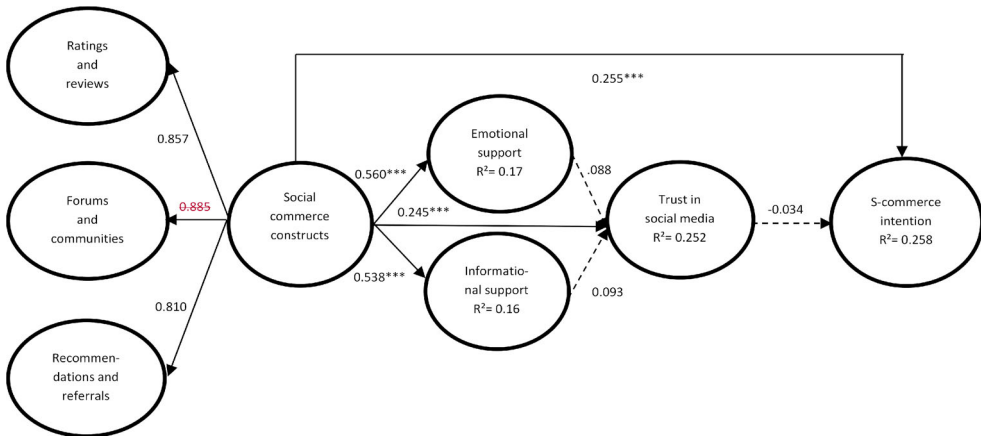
Ratings and reviews

0.255***

0.857

Emotional support
R²= 0.17

.088

0.560***

Forums and communities

0.885

Social commerce constructs

0.245***

Trust in social media
R²= 0.252

-0.034

S-commerce intention
R²= 0.258

0.538***

Informational support
R²= 0.16

0.093

0.810

Recommendations and referrals